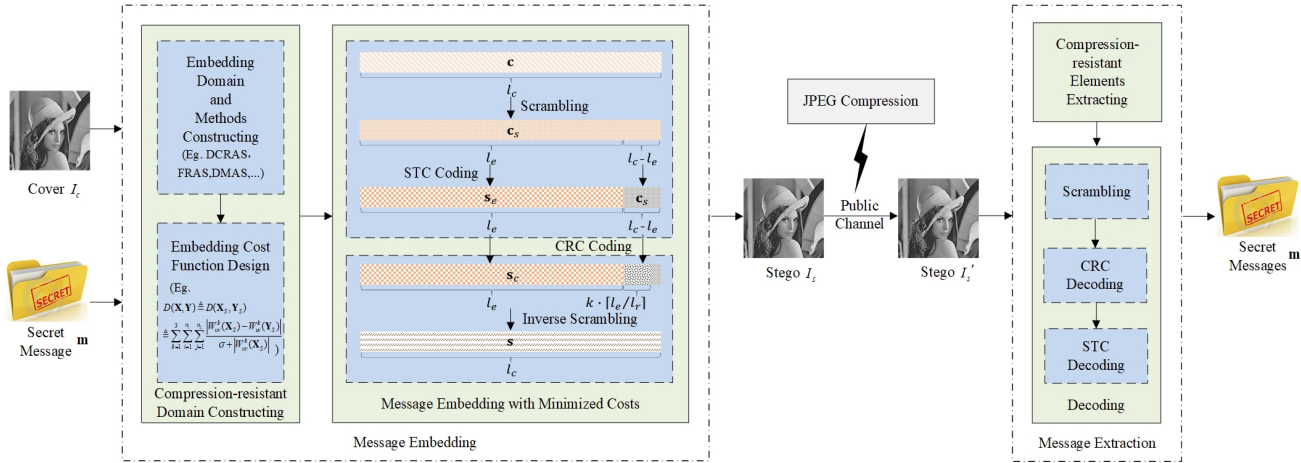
Cover $I_c$

SECRET

Secret Message $\mathbf{m}$

Embedding Domain and Methods Constructing (Eg. DCRAS, FRAS,DMAS,...)

Embedding Cost Function Design (Eg. $D(\mathbf{X},\mathbf{Y}) \triangleq D(\mathbf{X}_S,\mathbf{Y}_S)$ $\triangleq \sum_{k=1}^{3}\sum_{i=1}^{n_1}\sum_{j=1}^{n_2}\frac{\left|W_{uv}^k(\mathbf{X}_S)-W_{uv}^k(\mathbf{Y}_S)\right|}{\sigma+\left|W_{uv}^k(\mathbf{X}_S)\right|}$ )

Compression-resistant Domain Constructing

$\mathbf{c}$

$l_c$

Scrambling

$\mathbf{c}_s$

STC Coding

$l_e$

$l_c - l_e$

$\mathbf{s}_e$

$\mathbf{c}_s$

$l_e$

CRC Coding

$l_c - l_e$

$\mathbf{s}_c$

$l_e$

$k \cdot [l_e/l_r]$

Inverse Scrambling

$\mathbf{s}$

$l_c$

Message Embedding with Minimized Costs

Message Embedding

JPEG Compression

Stego $I_s$

Public Channel

Stego $I_s{}'$

Compression-resistant Elements Extracting

Scrambling

CRC Decoding

STC Decoding

Decoding

Message Extraction

SECRET

Secret Messages $\mathbf{m}$